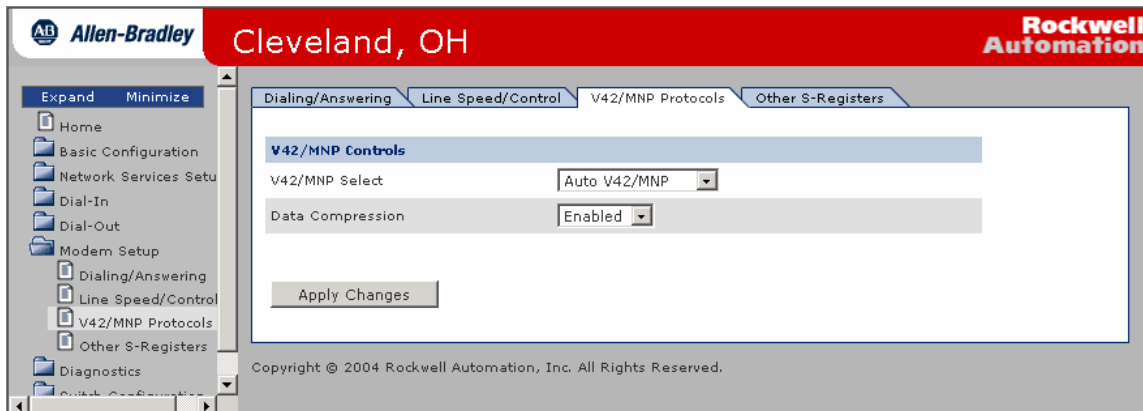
AB Allen-Bradley

Cleveland, OH

Rockwell Automation

Expand Minimize

Home
Basic Configuration
Network Services Setu
Dial-In
Dial-Out
Modem Setup
Dialing/Answering
Line Speed/Control
V42/MNP Protocols
Other S-Registers
Diagnostics
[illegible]

Dialing/Answering | Line Speed/Control | V42/MNP Protocols | Other S-Registers

V42/MNP Controls

| | |
|---|---|
| V42/MNP Select | Auto V42/MNP |
| Data Compression | Enabled |

Apply Changes

Copyright © 2004 Rockwell Automation, Inc. All Rights Reserved.